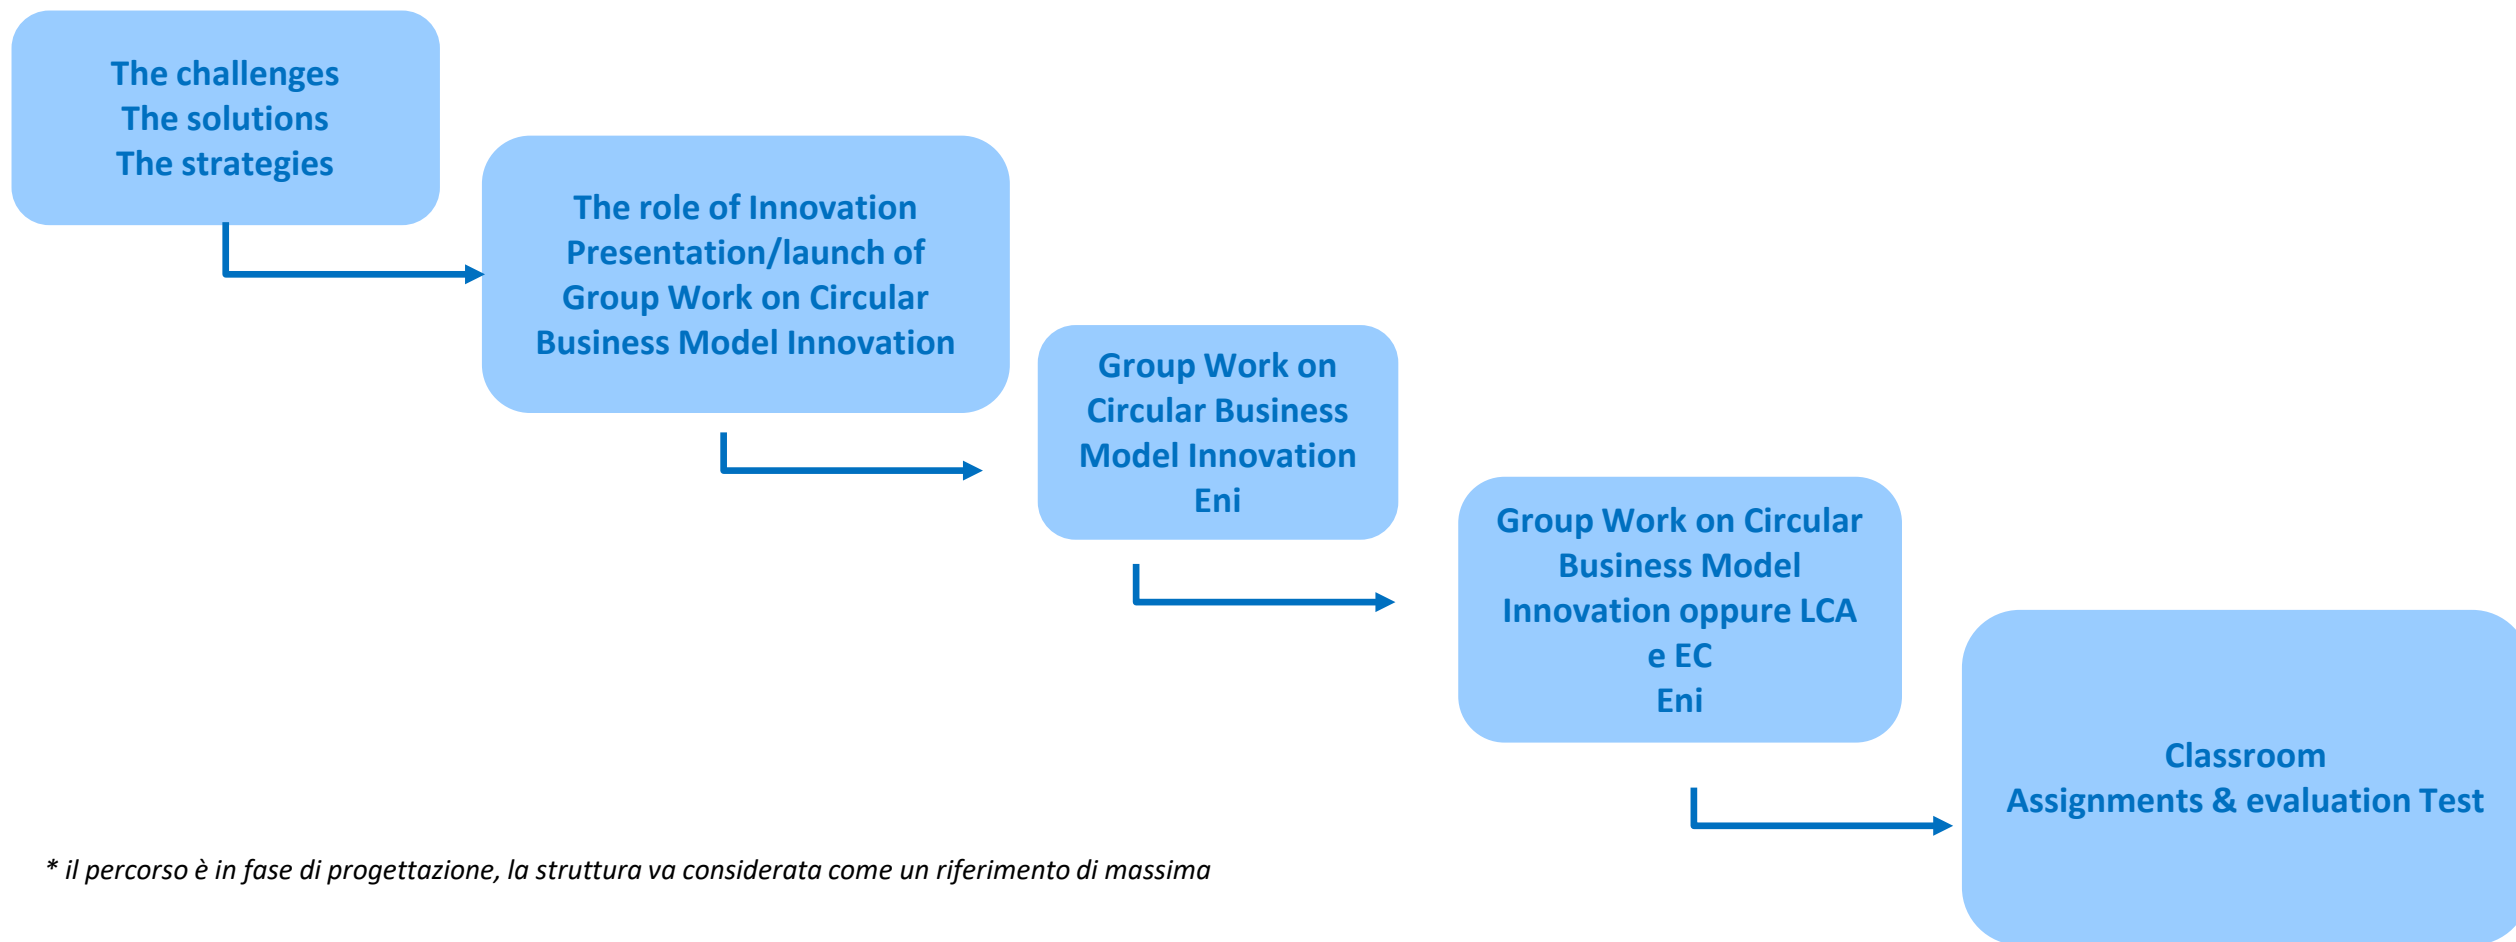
The challenges
The solutions
The strategies

The role of Innovation
Presentation/launch of Group Work on Circular Business Model Innovation

Group Work on Circular Business Model Innovation
Eni

Group Work on Circular Business Model Innovation oppure LCA e EC
Eni

Classroom
Assignments & evaluation Test

* il percorso è in fase di progettazione, la struttura va considerata come un riferimento di massima